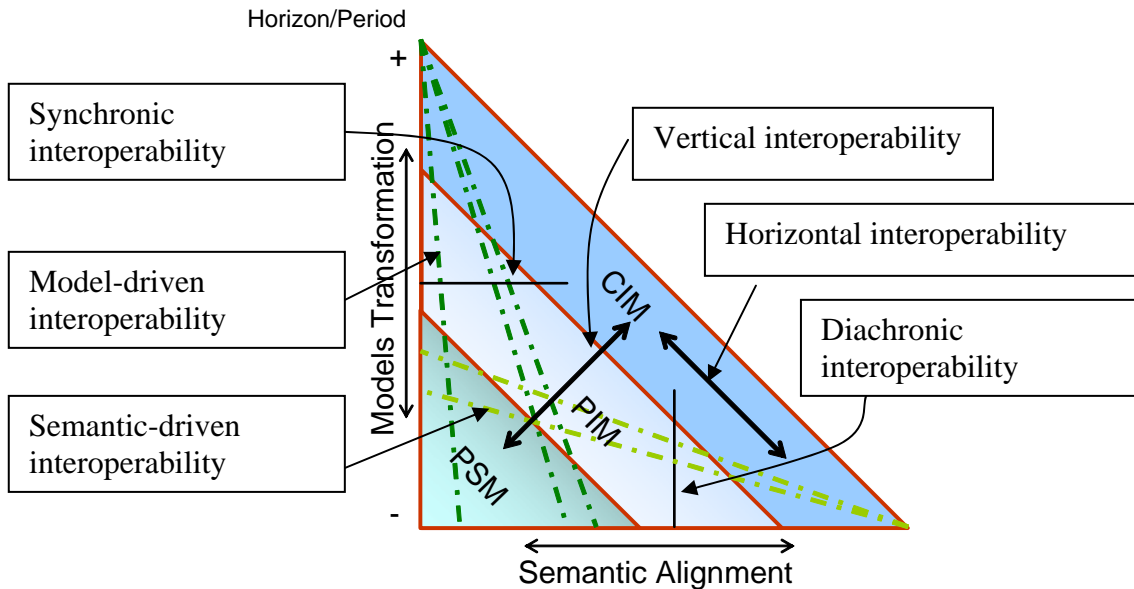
Horizon/Period

+

-

Synchronic interoperability

Model-driven interoperability

Semantic-driven interoperability

Vertical interoperability

Horizontal interoperability

Diachronic interoperability

Models Transformation

CIM

PIM

PSM

Semantic Alignment